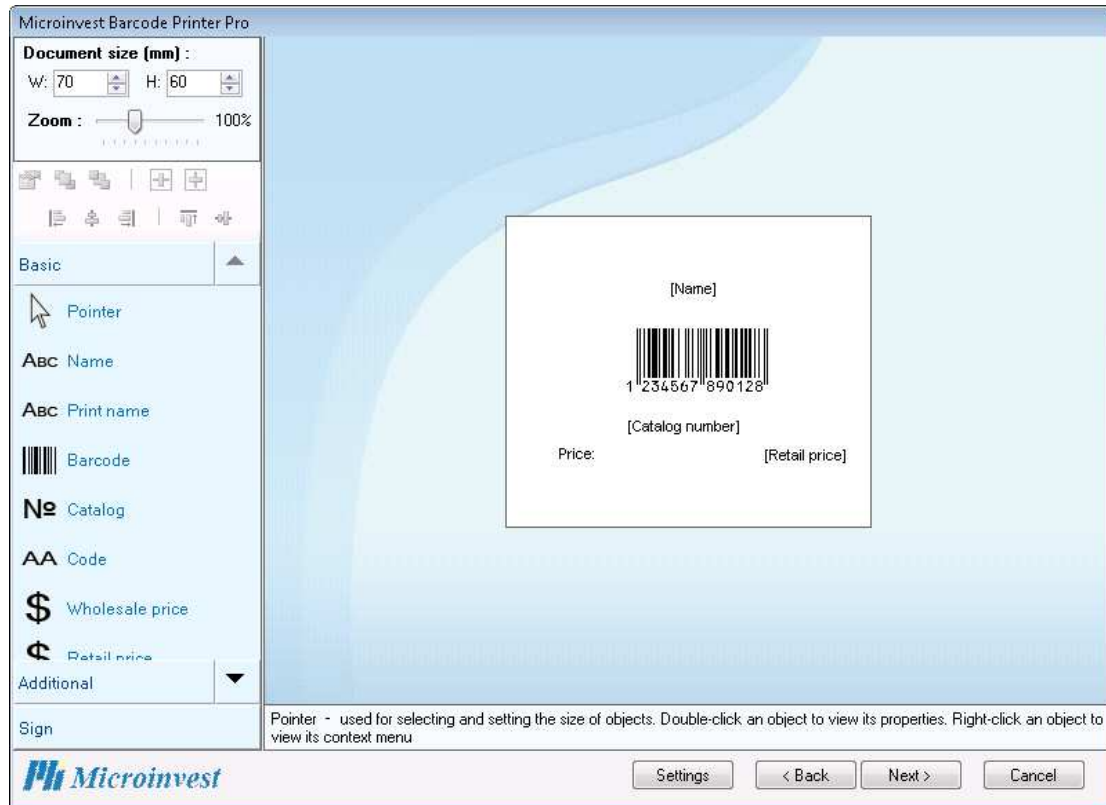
Microinvest Barcode Printer Pro

Document size (mm) :
W: 70 H: 60
Zoom : 100%

Basic

Pointer

ABC Name

ABC Print name

Barcode

№ Catalog

AA Code

$ Wholesale price

$ Retail price

Additional

Sign

[Name]

1 234567 890128

[Catalog number]

Price: [Retail price]

Pointer - used for selecting and setting the size of objects. Double-click an object to view its properties. Right-click an object to view its context menu

Microinvest

Settings < Back Next > Cancel